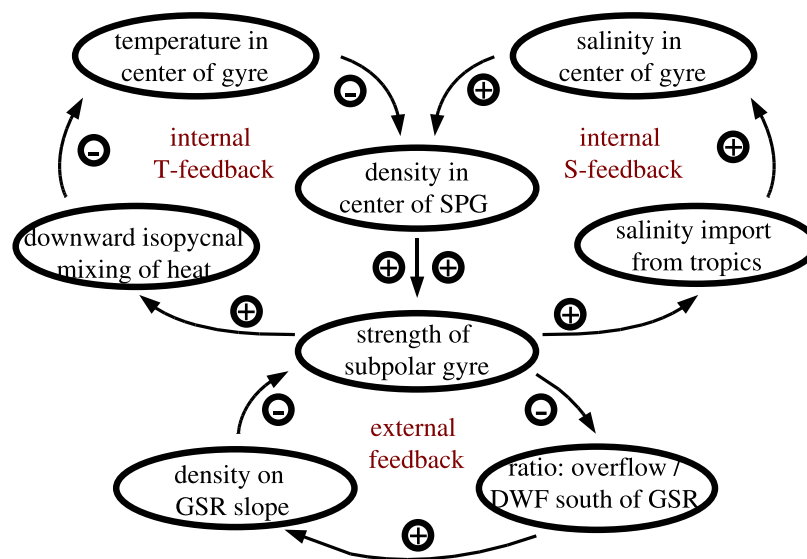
temperature in center of gyre

salinity in center of gyre

−

+

internal T-feedback

−

density in center of SPG

internal S-feedback

+

downward isopycnal mixing of heat

+ +

salinity import from tropics

+

strength of subpolar gyre

+

−

−

external feedback

density on GSR slope

ratio: overflow / DWF south of GSR

+